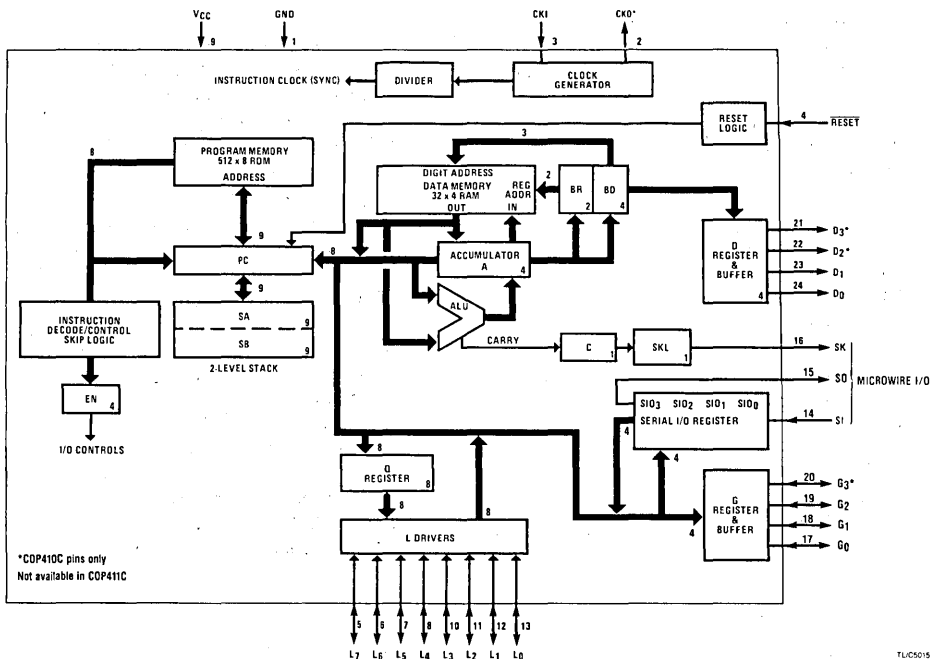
$V_{CC}$ 9
GND 1
CKI 3
CKO* 2
INSTRUCTION CLOCK (SYNC)
DIVIDER
CLOCK GENERATOR
RESET LOGIC
4 $\overline{RESET}$
3
8
PROGRAM MEMORY 512 x 8 ROM ADDRESS
DIGIT ADDRESS
DATA MEMORY 32 x 4 RAM
OUT
IN
REG ADDR
2
BR 2
BD 4
9
8
PC
ACCUMULATOR A 4
D REGISTER & BUFFER 4
21 $D_3$*
22 $D_2$*
23 $D_1$
24 $D_0$
9
SA 9
SB 9
2-LEVEL STACK
ALU
CARRY
C 1
SKL 1
16 SK
INSTRUCTION DECODE/CONTROL SKIP LOGIC
EN 4
I/O CONTROLS
15 SO
MICROWIRE I/O
$SIO_3$ $SIO_2$ $SIO_1$ $SIO_0$
SERIAL I/O REGISTER
14 SI
4
4
8
Q REGISTER 8
8
8
G REGISTER & BUFFER
4
20 $G_3$*
19 $G_2$
18 $G_1$
17 $G_0$
L DRIVERS
*COP410C pins only
Not available in COP411C
5 6 7 8 10 11 12 13
$L_7$ $L_6$ $L_5$ $L_4$ $L_3$ $L_2$ $L_1$ $L_0$
TL/C5015